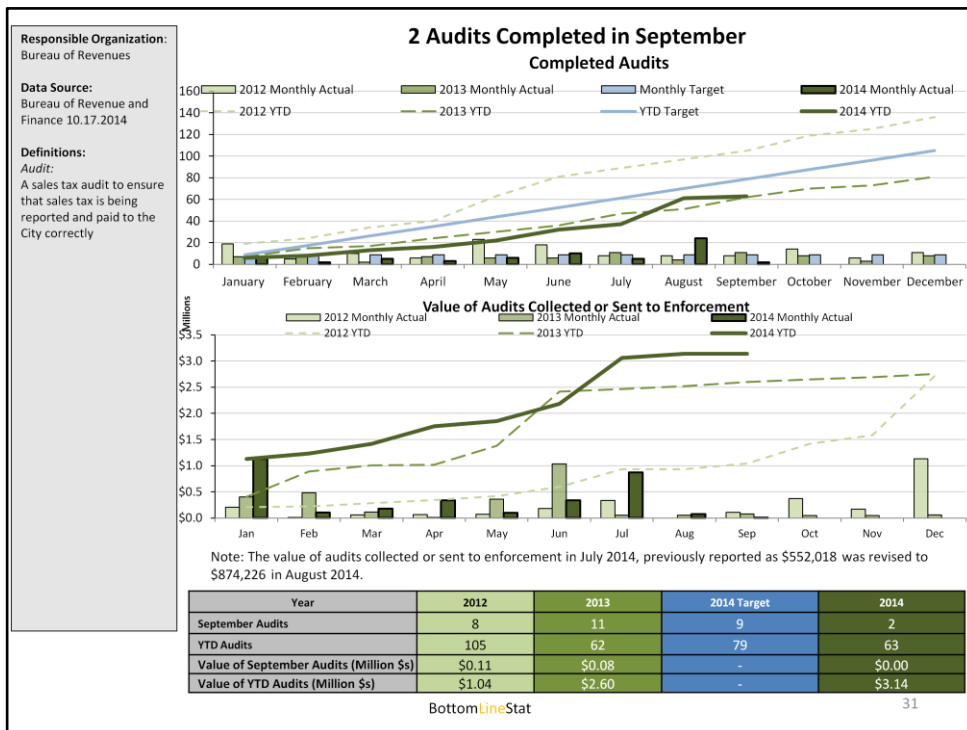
Responsible Organization: Bureau of Revenues

Data Source: Bureau of Revenue and Finance 10.17.2014

Definitions:
Audit:
A sales tax audit to ensure that sales tax is being reported and paid to the City correctly

2 Audits Completed in September

Completed Audits

2012 Monthly Actual
2013 Monthly Actual
Monthly Target
2014 Monthly Actual
2012 YTD
2013 YTD
YTD Target
2014 YTD

160
140
120
100
80
60
40
20
0

January February March April May June July August September October November December

Value of Audits Collected or Sent to Enforcement

Millions

2012 Monthly Actual
2013 Monthly Actual
2014 Monthly Actual
2012 YTD
2013 YTD
2014 YTD

$3.5
$3.0
$2.5
$2.0
$1.5
$1.0
$0.5
$0.0

Jan Feb Mar Apr May Jun Jul Aug Sep Oct Nov Dec

Note: The value of audits collected or sent to enforcement in July 2014, previously reported as $552,018 was revised to $874,226 in August 2014.

| Year | 2012 | 2013 | 2014 Target | 2014 |
|---|---|---|---|---|
| September Audits | 8 | 11 | 9 | 2 |
| YTD Audits | 105 | 62 | 79 | 63 |
| Value of September Audits (Million $s) | $0.11 | $0.08 | - | $0.00 |
| Value of YTD Audits (Million $s) | $1.04 | $2.60 | - | $3.14 |

BottomLineStat

31